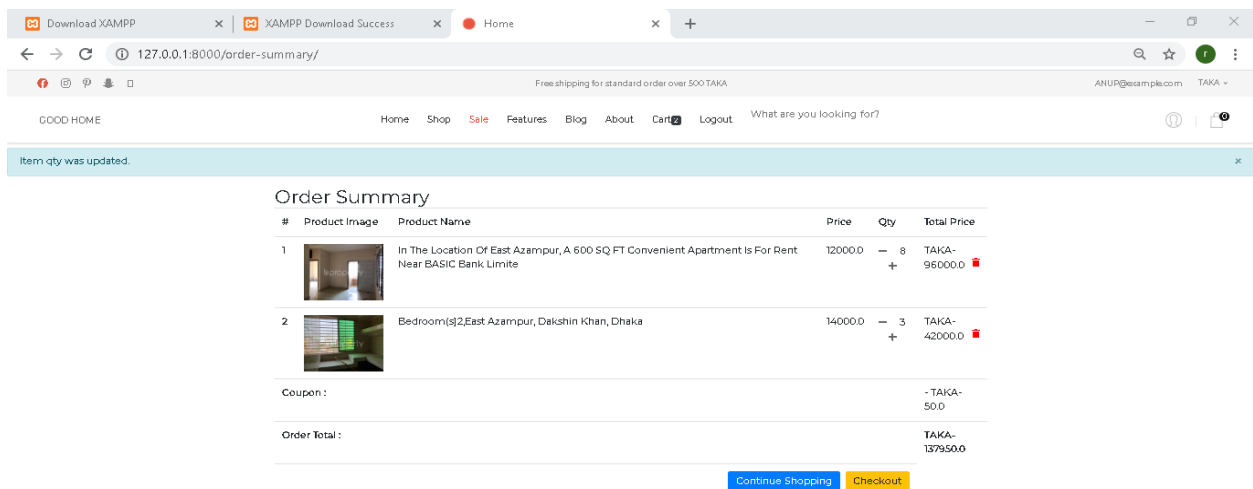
Download XAMPP ×
XAMPP Download Success ×
Home ×
+

127.0.0.1:8000/order-summary/

Free shipping for standard order over 500 TAKA
ANUP@example.com TAKA

GOOD HOME
Home Shop Sale Features Blog About Cart 2 Logout What are you looking for?

Item qty was updated. ×

Order Summary

| # | Product Image | Product Name | Price | Qty | Total Price |
|---|---|---|---|---|---|
| 1 | | In The Location Of East Azampur, A 600 SQ FT Convenient Apartment Is For Rent Near BASIC Bank Limite | 12000.0 | − 8 + | TAKA-96000.0 |
| 2 | | Bedroom(s)2,East Azampur, Dakshin Khan, Dhaka | 14000.0 | − 3 + | TAKA-42000.0 |
| Coupon : | | | | | - TAKA-50.0 |
| Order Total : | | | | | TAKA-137950.0 |

Continue Shopping Checkout